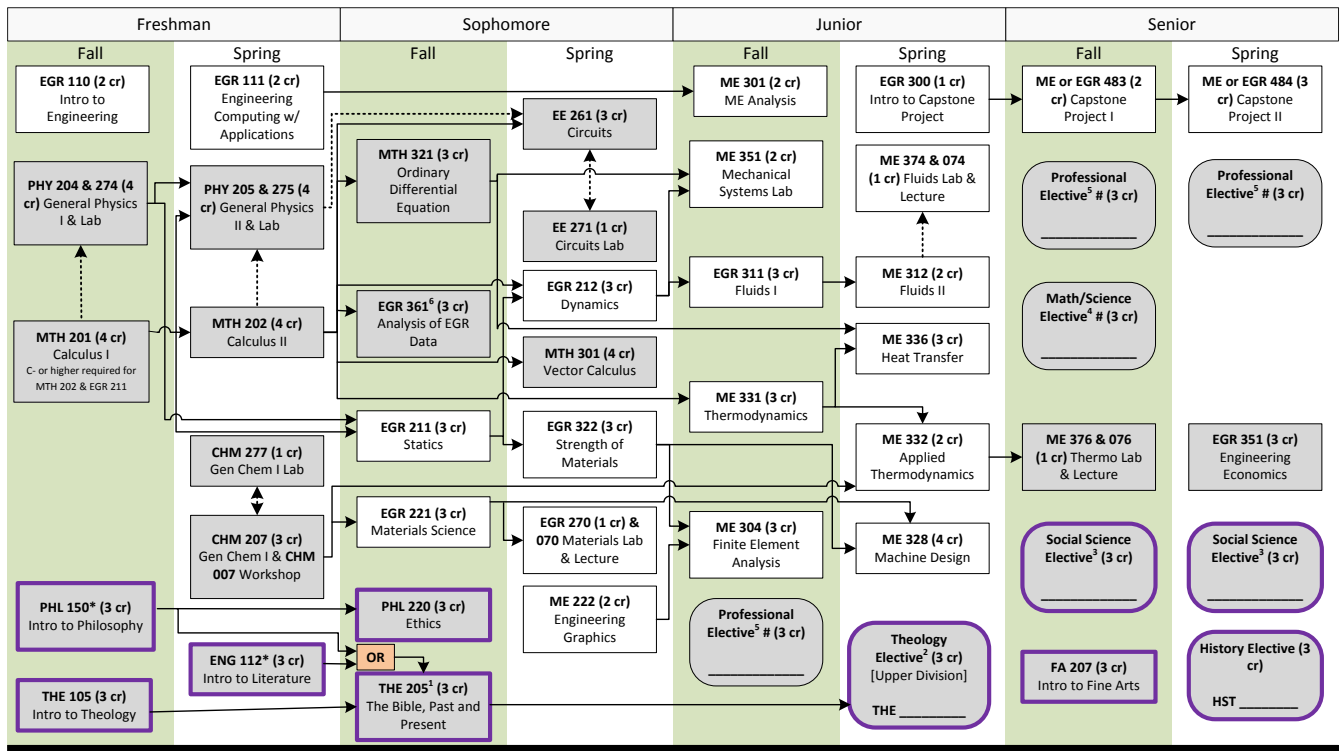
Freshman | Sophomore | Junior | Senior

Fall | Spring | Fall | Spring | Fall | Spring | Fall | Spring

Freshman Fall:
EGR 110 (2 cr) Intro to Engineering
PHY 204 & 274 (4 cr) General Physics I & Lab
MTH 201 (4 cr) Calculus I C- or higher required for MTH 202 & EGR 211
PHL 150* (3 cr) Intro to Philosophy
THE 105 (3 cr) Intro to Theology

Freshman Spring:
EGR 111 (2 cr) Engineering Computing w/ Applications
PHY 205 & 275 (4 cr) General Physics II & Lab
MTH 202 (4 cr) Calculus II
CHM 277 (1 cr) Gen Chem I Lab
CHM 207 (3 cr) Gen Chem I & CHM 007 Workshop
ENG 112* (3 cr) Intro to Literature

OR

Sophomore Fall:
MTH 321 (3 cr) Ordinary Differential Equation
EGR 361$^6$ (3 cr) Analysis of EGR Data
EGR 211 (3 cr) Statics
EGR 221 (3 cr) Materials Science
PHL 220 (3 cr) Ethics
THE 205$^1$ (3 cr) The Bible, Past and Present

Sophomore Spring:
EE 261 (3 cr) Circuits
EE 271 (1 cr) Circuits Lab
EGR 212 (3 cr) Dynamics
MTH 301 (4 cr) Vector Calculus
EGR 322 (3 cr) Strength of Materials
EGR 270 (1 cr) & 070 Materials Lab & Lecture
ME 222 (2 cr) Engineering Graphics

Junior Fall:
ME 301 (2 cr) ME Analysis
ME 351 (2 cr) Mechanical Systems Lab
EGR 311 (3 cr) Fluids I
ME 331 (3 cr) Thermodynamics
ME 304 (3 cr) Finite Element Analysis
Professional Elective$^5$ # (3 cr) ____________

Junior Spring:
EGR 300 (1 cr) Intro to Capstone Project
ME 374 & 074 (1 cr) Fluids Lab & Lecture
ME 312 (2 cr) Fluids II
ME 336 (3 cr) Heat Transfer
ME 332 (2 cr) Applied Thermodynamics
ME 328 (4 cr) Machine Design
Theology Elective$^2$ (3 cr) [Upper Division] THE ________

Senior Fall:
ME or EGR 483 (2 cr) Capstone Project I
Professional Elective$^5$ # (3 cr) ____________
Math/Science Elective$^4$ # (3 cr) ____________
ME 376 & 076 (1 cr) Thermo Lab & Lecture
Social Science Elective$^3$ (3 cr) ____________
FA 207 (3 cr) Intro to Fine Arts

Senior Spring:
ME or EGR 484 (3 cr) Capstone Project II
Professional Elective$^5$ # (3 cr) ____________
EGR 351 (3 cr) Engineering Economics
Social Science Elective$^3$ (3 cr) ____________
History Elective (3 cr) HST ________